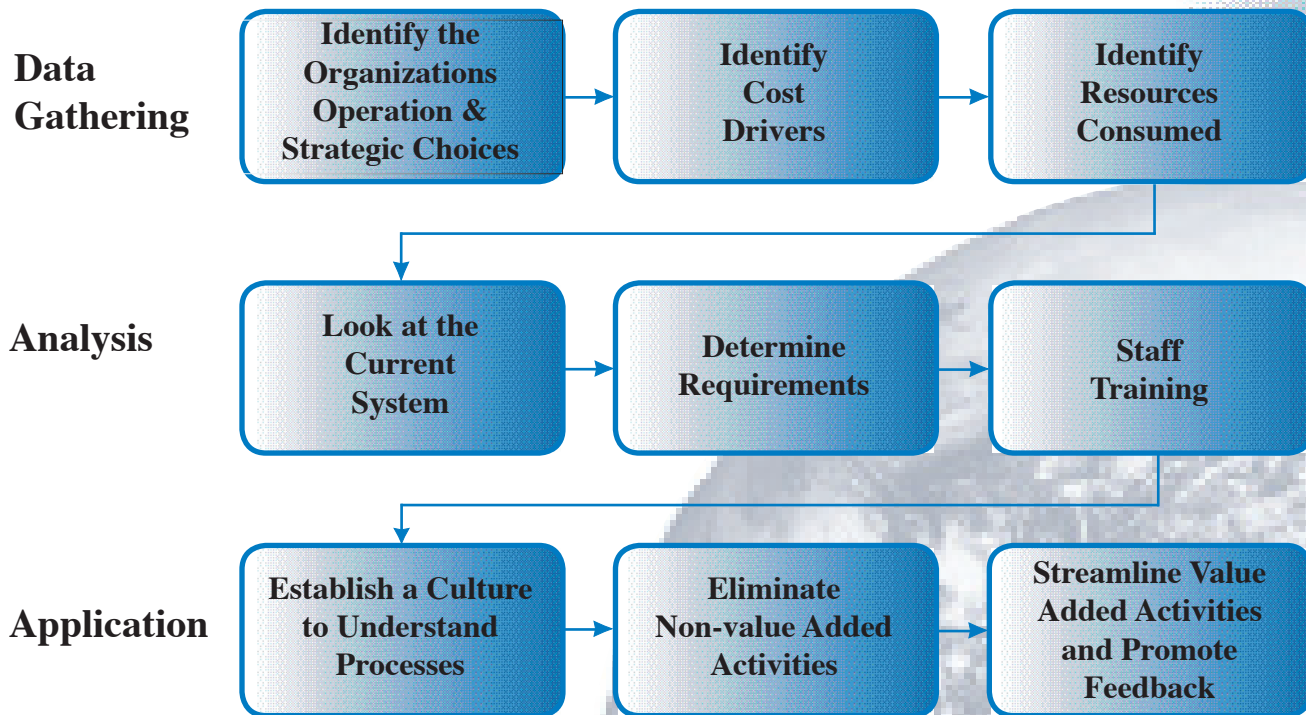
Data Gathering

Identify the Organizations Operation & Strategic Choices

Identify Cost Drivers

Identify Resources Consumed

Analysis

Look at the Current System

Determine Requirements

Staff Training

Application

Establish a Culture to Understand Processes

Eliminate Non-value Added Activities

Streamline Value Added Activities and Promote Feedback